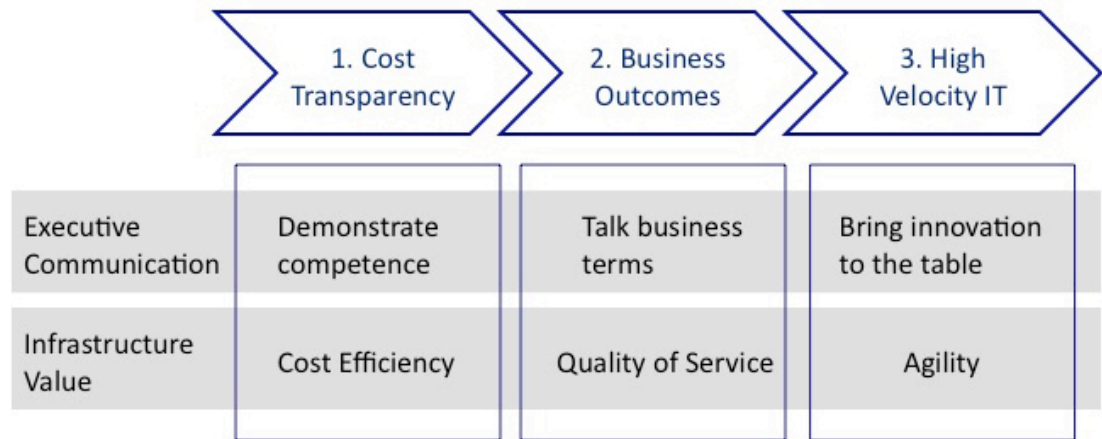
|  | 1. Cost Transparency | 2. Business Outcomes | 3. High Velocity IT |
|---|---|---|---|
| Executive Communication | Demonstrate competence | Talk business terms | Bring innovation to the table |
| Infrastructure Value | Cost Efficiency | Quality of Service | Agility |